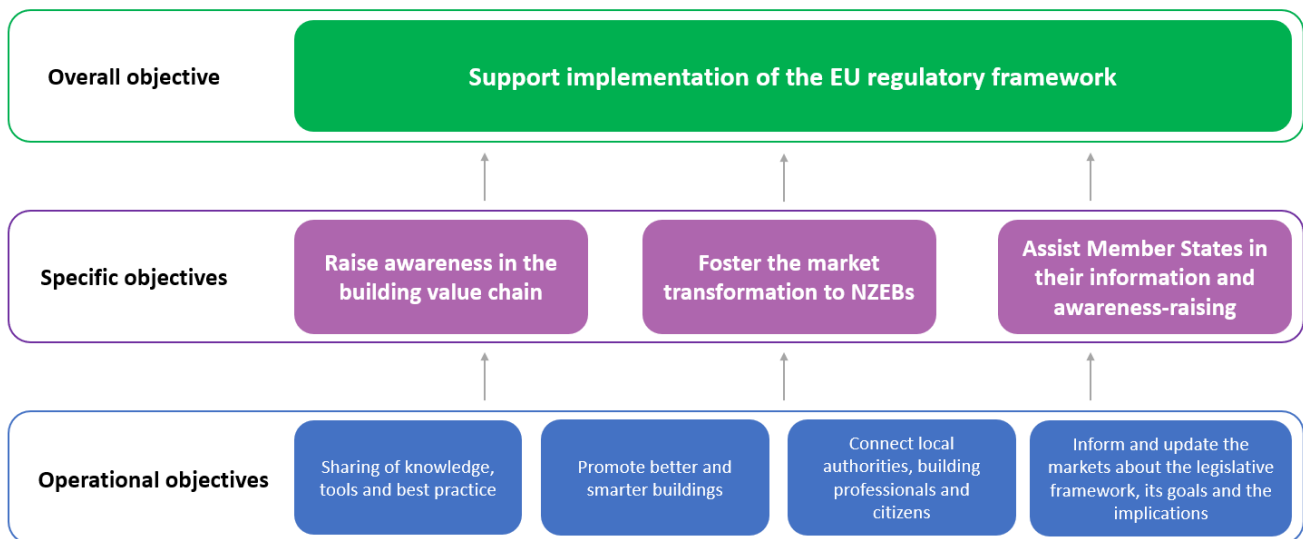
Overall objective

Support implementation of the EU regulatory framework

Specific objectives

Raise awareness in the building value chain

Foster the market transformation to NZEBs

Assist Member States in their information and awareness-raising

Operational objectives

Sharing of knowledge, tools and best practice

Promote better and smarter buildings

Connect local authorities, building professionals and citizens

Inform and update the markets about the legislative framework, its goals and the implications